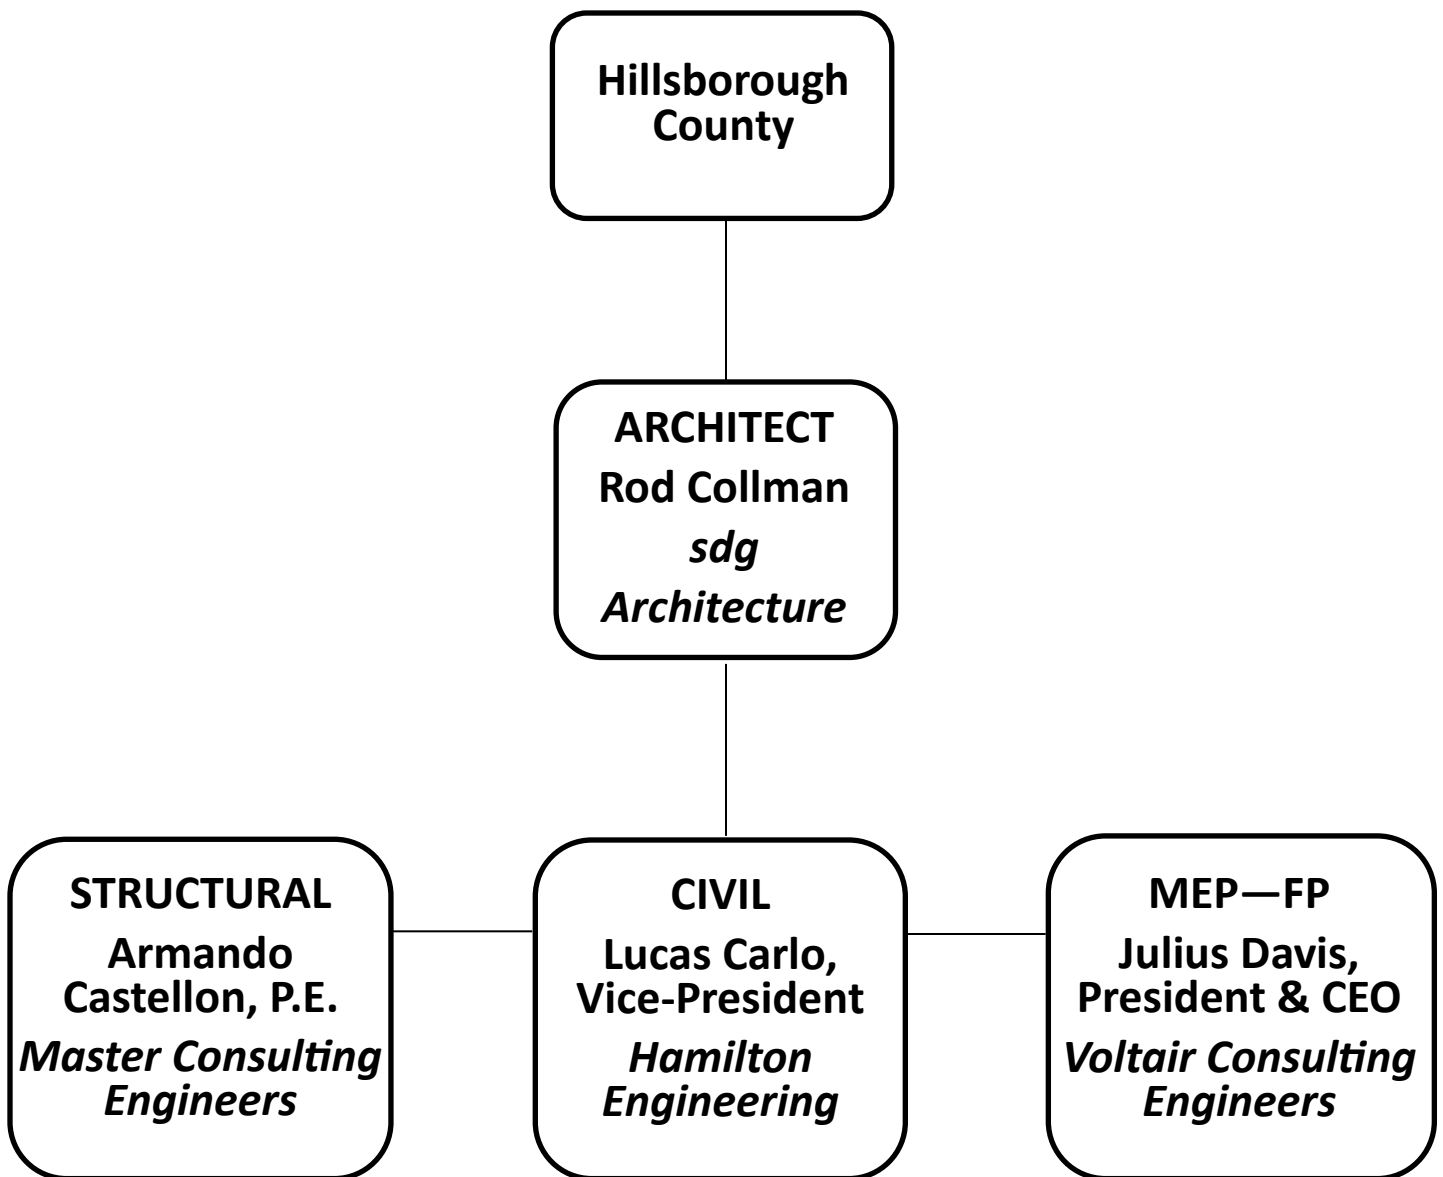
Hillsborough County

ARCHITECT
Rod Collman
*sdg Architecture*

STRUCTURAL
Armando Castellon, P.E.
*Master Consulting Engineers*

CIVIL
Lucas Carlo, Vice-President
*Hamilton Engineering*

MEP—FP
Julius Davis, President & CEO
*Voltair Consulting Engineers*